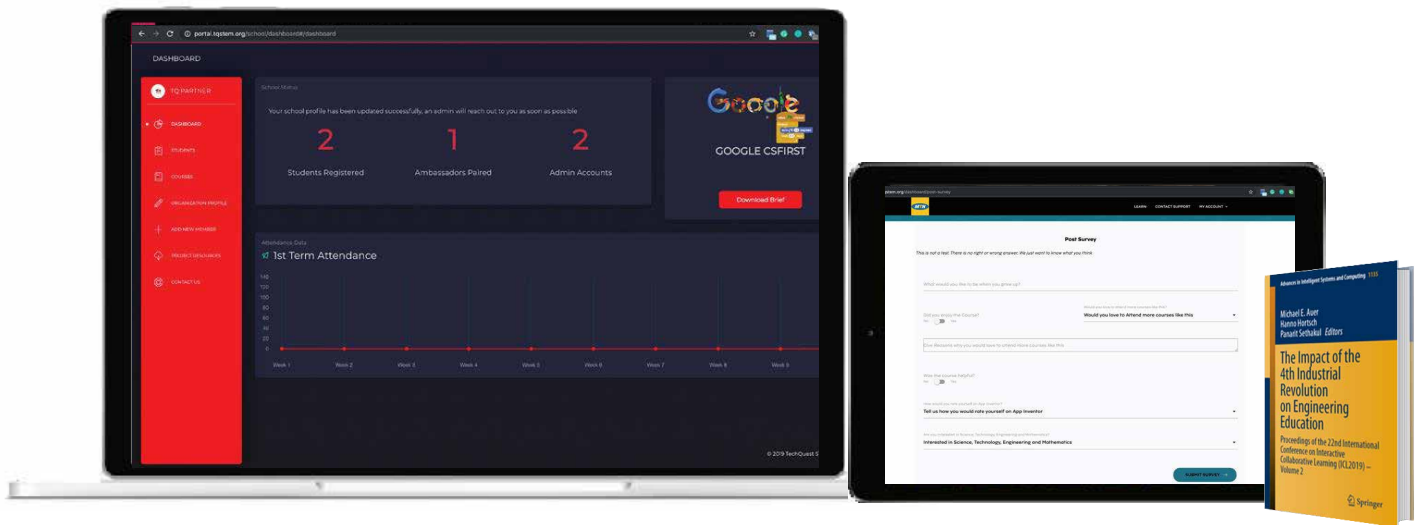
portal.tqstem.org/school/dashboard/dashboard

DASHBOARD

TQ PARTNER

DASHBOARD
STUDENTS
COURSES
ORGANIZATION PROFILE
ADD NEW MEMBER
PROJECT RESOURCES
CONTACT US

School Status

Your school profile has been updated successfully, an admin will reach out to you as soon as possible

2
Students Registered

1
Ambassadors Paired

2
Admin Accounts

Google

GOOGLE CSFIRST

Download Brief

Attendance Data

1st Term Attendance

140
120
100
80
60
40
20
0

Week 1 Week 2 Week 3 Week 4 Week 5 Week 6 Week 7 Week 8 Week 9

© 2019 TechQuest S

stem.org/dashboard/post-survey

LEARN CONTACT SUPPORT MY ACCOUNT

Post Survey

This is not a test. There is no right or wrong answer. We just want to know what you think.

What would you like to be when you grow up?

Did you enjoy the Course?
No Yes

Would you love to attend more courses like this?
Would you love to Attend more courses like this

Give Reasons why you would love to attend more courses like this

Was the course helpful?
No Yes

How would you rate yourself on App Inventor?
Tell us how you would rate yourself on App Inventor

Are you interested in Science, Technology, Engineering and Mathematics
Interested in Science, Technology, Engineering and Mathematics

SUBMIT SURVEY

Advances in Intelligent Systems and Computing 1135

Michael E. Auer
Hanno Hortsch
Panarit Sethakul Editors

The Impact of the 4th Industrial Revolution on Engineering Education

Proceedings of the 22nd International Conference on Interactive Collaborative Learning (ICL2019) – Volume 2

Springer